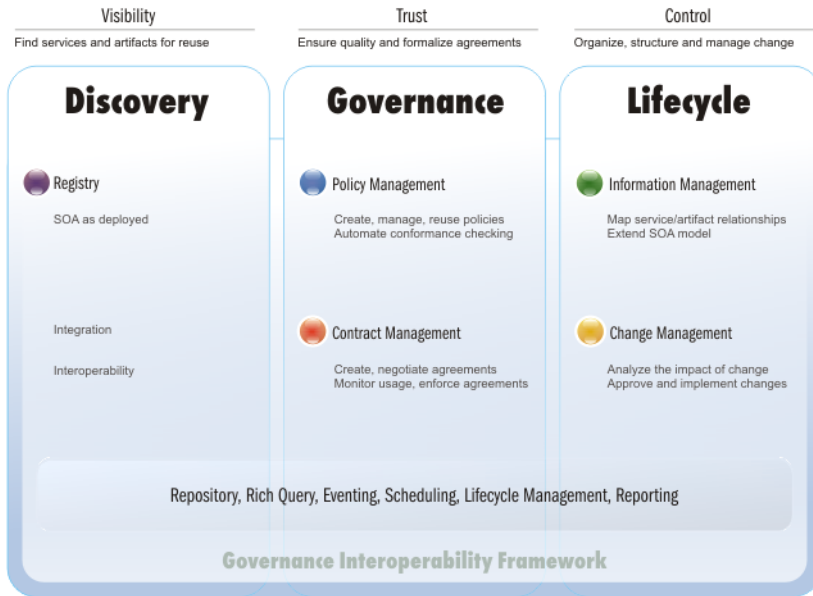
Visibility
Find services and artifacts for reuse

Trust
Ensure quality and formalize agreements

Control
Organize, structure and manage change

Discovery

Registry
SOA as deployed

Integration

Interoperability

Governance

Policy Management
Create, manage, reuse policies
Automate conformance checking

Contract Management
Create, negotiate agreements
Monitor usage, enforce agreements

Lifecycle

Information Management
Map service/artifact relationships
Extend SOA model

Change Management
Analyze the impact of change
Approve and implement changes

Repository, Rich Query, Eventing, Scheduling, Lifecycle Management, Reporting

Governance Interoperability Framework